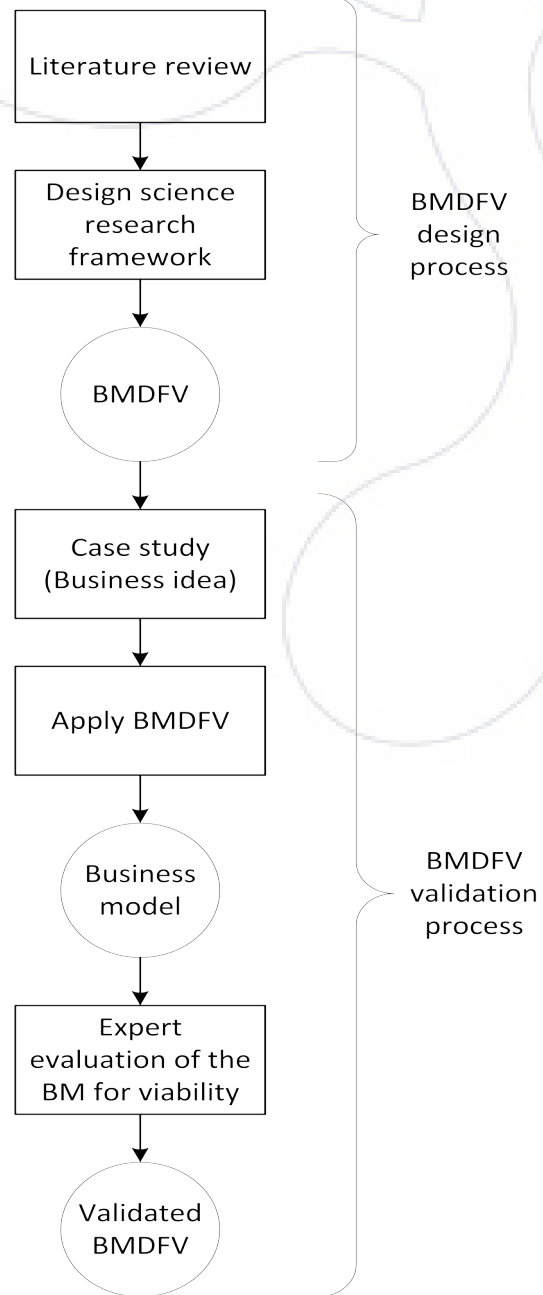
Literature review

Design science research framework

BMDFV

BMDFV design process

Case study (Business idea)

Apply BMDFV

Business model

Expert evaluation of the BM for viability

Validated BMDFV

BMDFV validation process